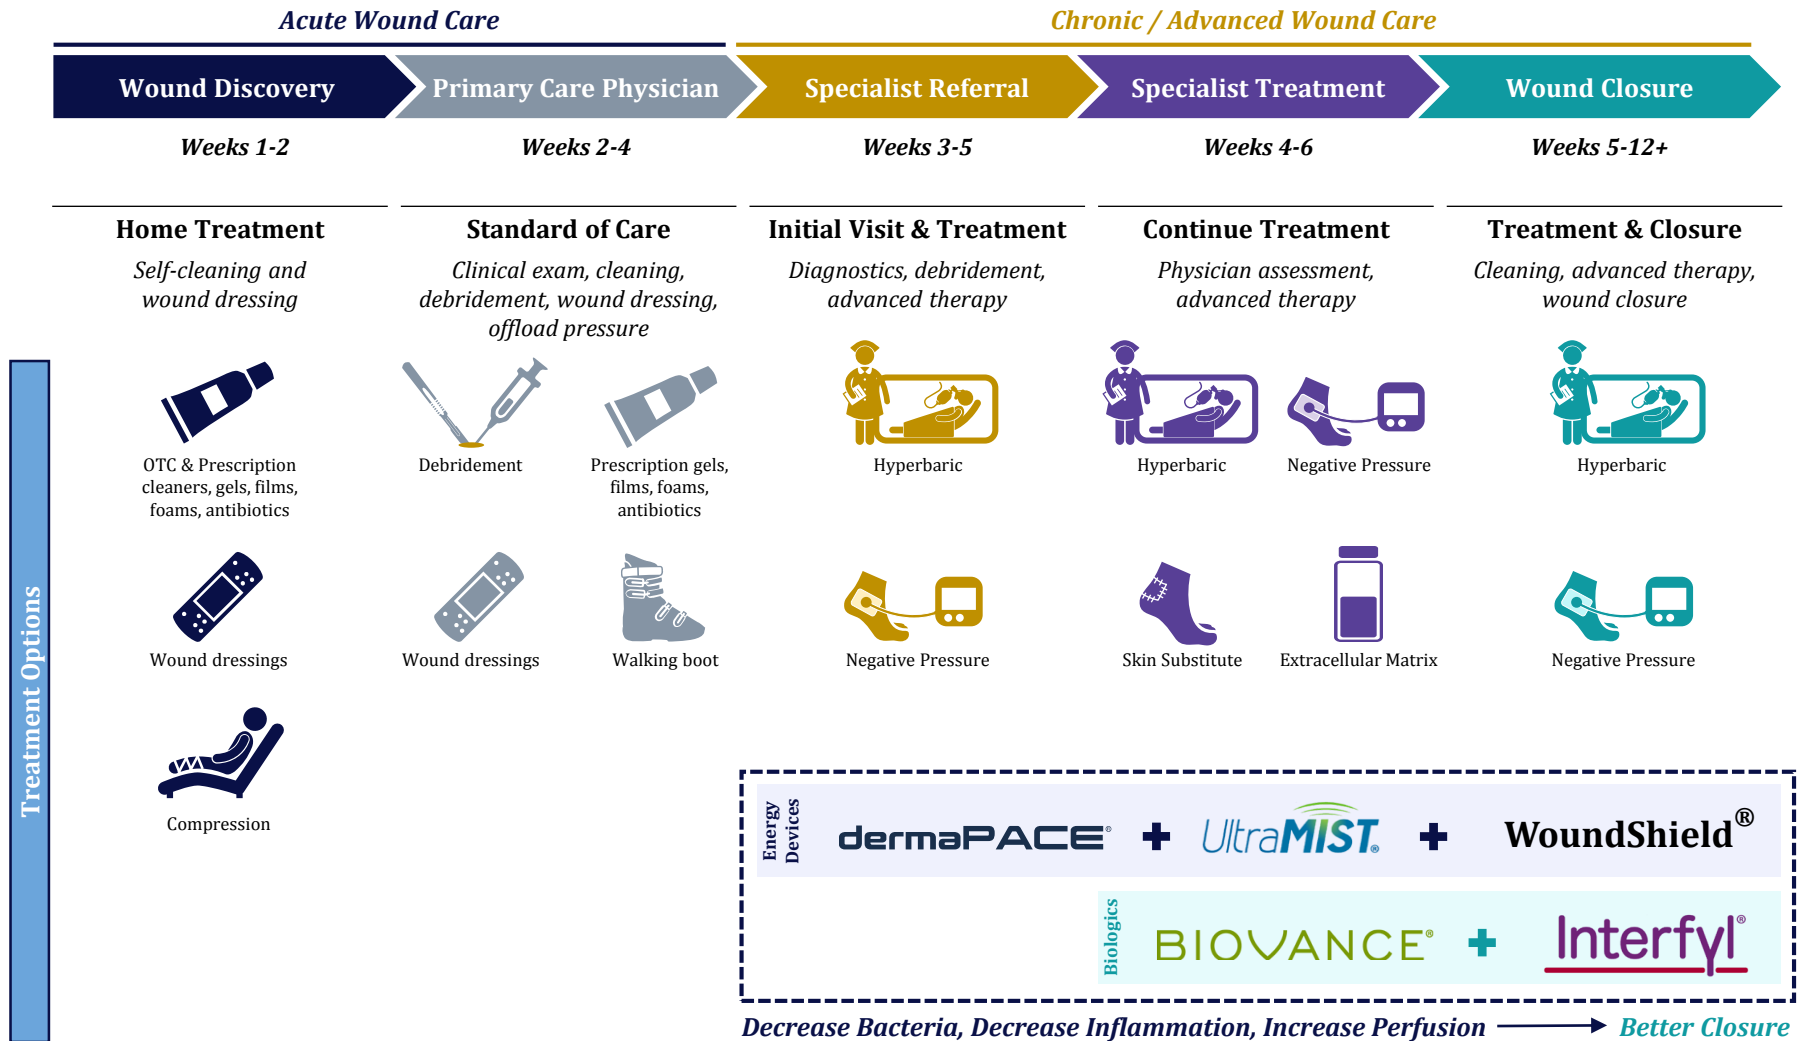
Acute Wound Care

Chronic / Advanced Wound Care

Wound Discovery

Primary Care Physician

Specialist Referral

Specialist Treatment

Wound Closure

Weeks 1-2

Weeks 2-4

Weeks 3-5

Weeks 4-6

Weeks 5-12+

Home Treatment

Self-cleaning and wound dressing

Standard of Care

Clinical exam, cleaning, debridement, wound dressing, offload pressure

Initial Visit & Treatment

Diagnostics, debridement, advanced therapy

Continue Treatment

Physician assessment, advanced therapy

Treatment & Closure

Cleaning, advanced therapy, wound closure

Treatment Options

OTC & Prescription cleaners, gels, films, foams, antibiotics

Debridement

Prescription gels, films, foams, antibiotics

Hyperbaric

Hyperbaric

Negative Pressure

Hyperbaric

Wound dressings

Wound dressings

Walking boot

Negative Pressure

Skin Substitute

Extracellular Matrix

Negative Pressure

Compression

Energy Devices

dermaPACE® + UltraMIST® + WoundShield®

Biologics

BIOVANCE® + Interfyl®

Decrease Bacteria, Decrease Inflammation, Increase Perfusion → Better Closure